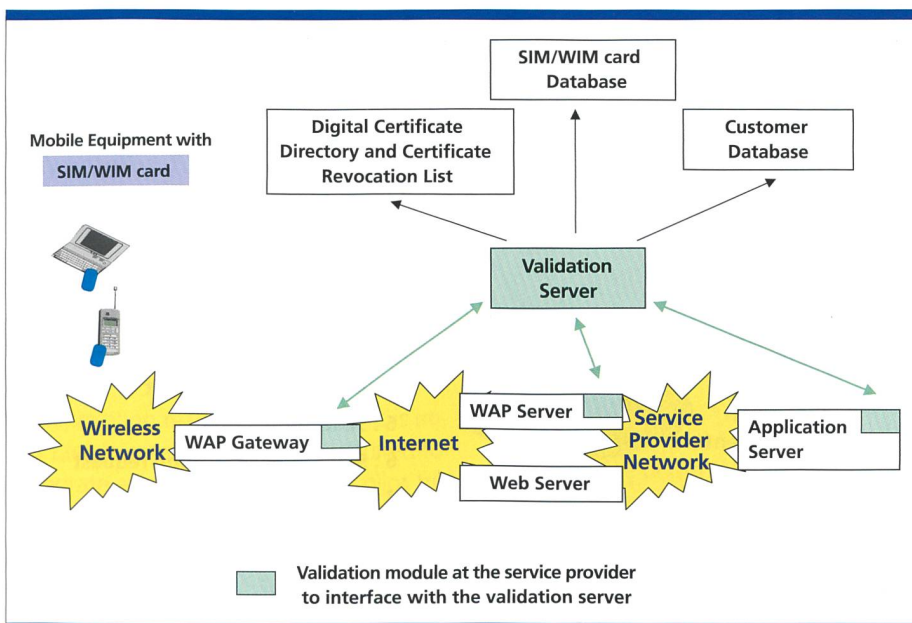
SIM/WIM card Database

Mobile Equipment with

SIM/WIM card

Digital Certificate Directory and Certificate Revocation List

Customer Database

Validation Server

Wireless Network

WAP Gateway

Internet

WAP Server

Web Server

Service Provider Network

Application Server

Validation module at the service provider to interface with the validation server